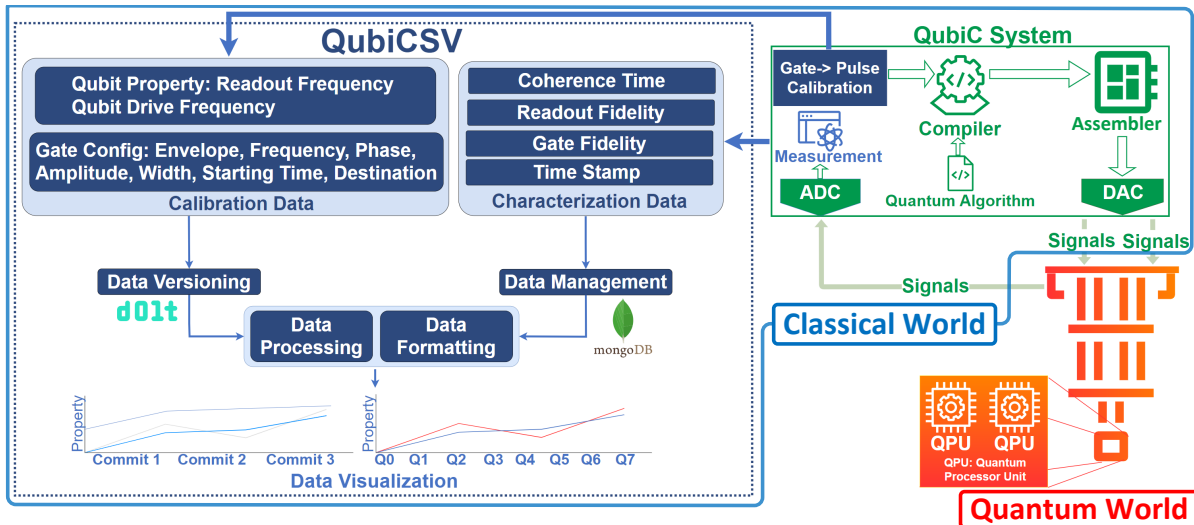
QubiCSV

Qubit Property: Readout Frequency
Qubit Drive Frequency

Gate Config: Envelope, Frequency, Phase, Amplitude, Width, Starting Time, Destination

Calibration Data

Coherence Time

Readout Fidelity

Gate Fidelity

Time Stamp

Characterization Data

Data Versioning

d0lt

Data Management

mongoDB

Data Processing

Data Formatting

Property

Commit 1 Commit 2 Commit 3

Property

Q0 Q1 Q2 Q3 Q4 Q5 Q6 Q7

Data Visualization

QubiC System

Gate-> Pulse Calibration

Compiler

Assembler

Measurement

ADC

Quantum Algorithm

DAC

Signals Signals

Signals

Classical World

QPU QPU

QPU: Quantum Processor Unit

Quantum World